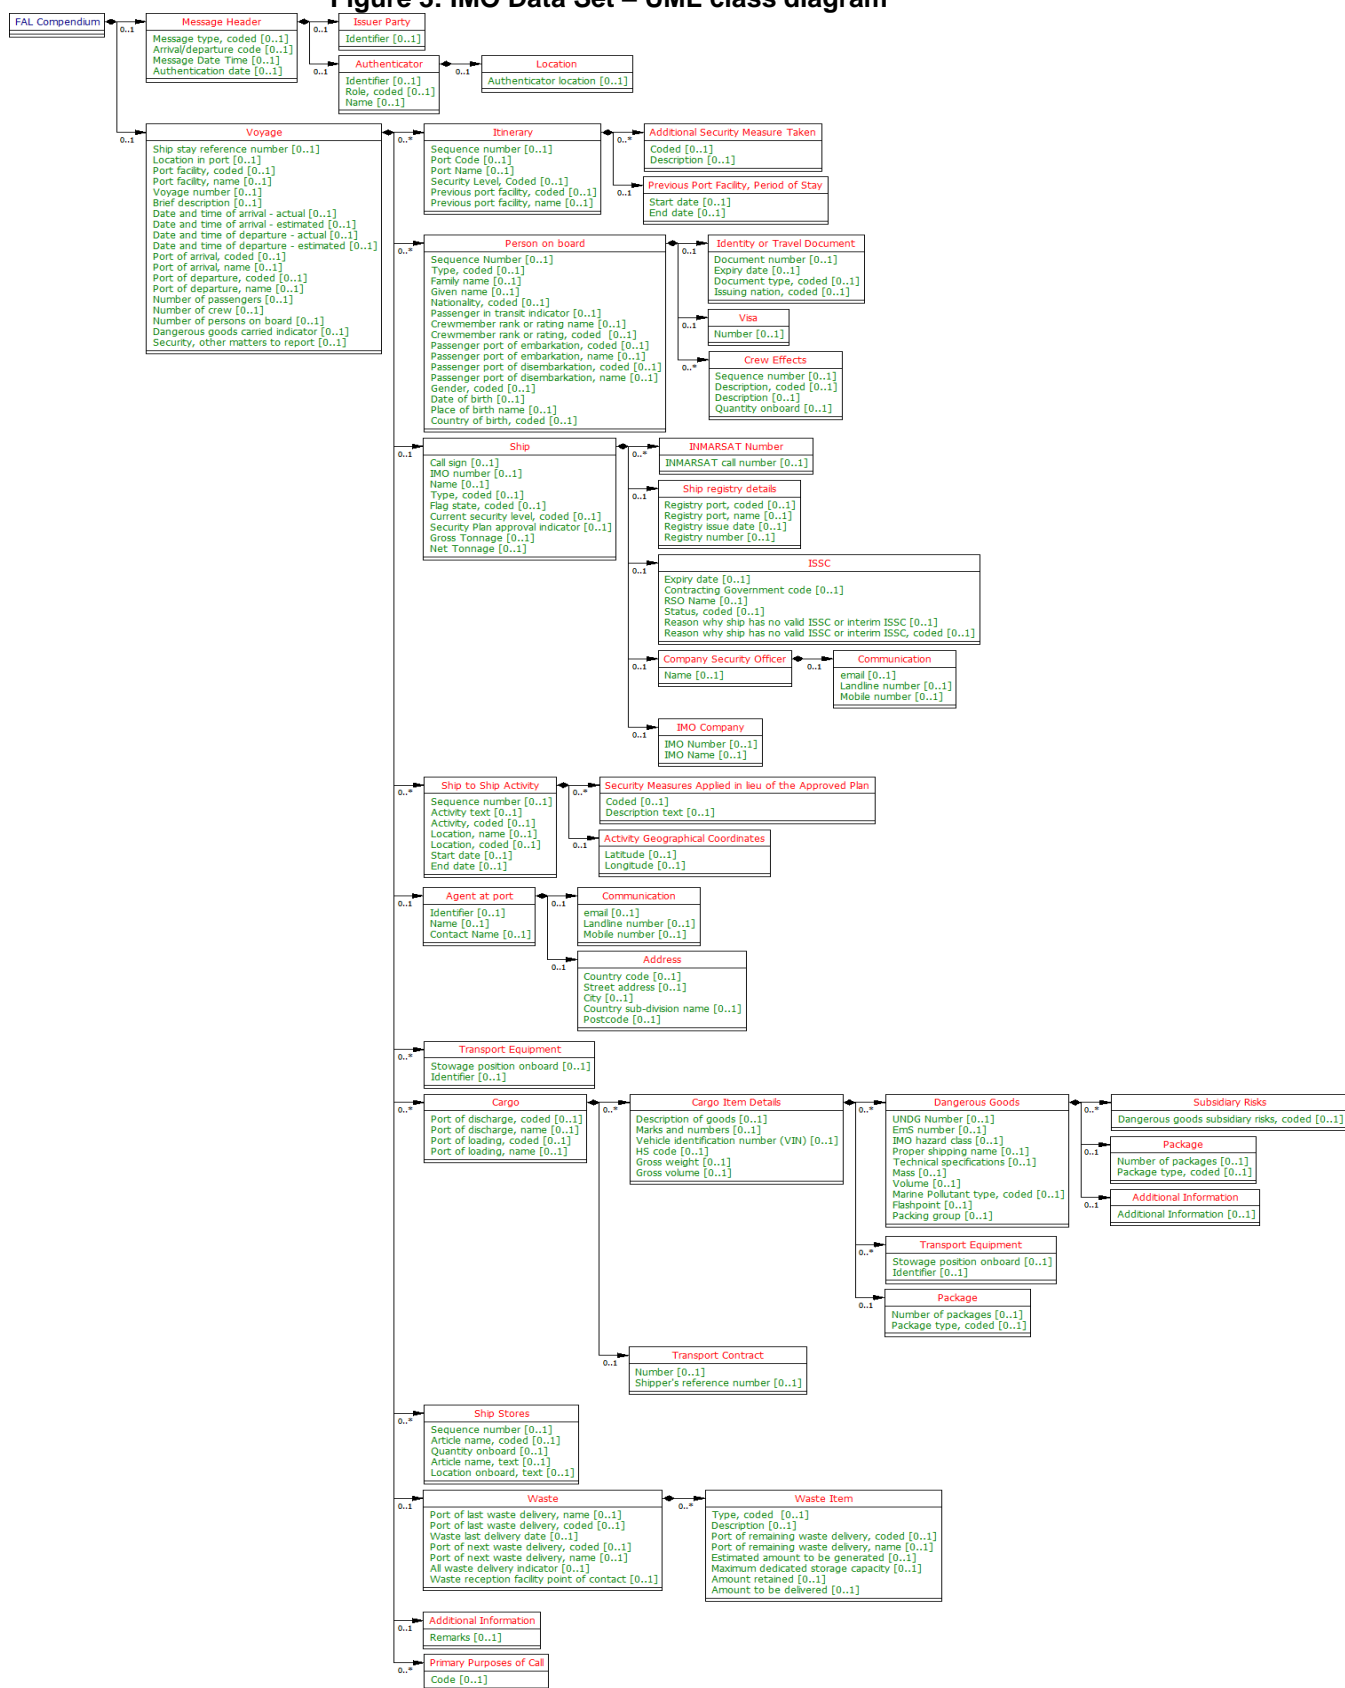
Figure 5: IMO Data Set – UML class diagram

FAL Compendium

0..1

Message Header
Message type, coded [0..1]
Arrival/departure code [0..1]
Message Date Time [0..1]
Authentication date [0..1]

0..1

Issuer Party
Identifier [0..1]

0..1

Authenticator
Identifier [0..1]
Role, coded [0..1]
Name [0..1]

0..1

Location
Authenticator location [0..1]

0..1

Voyage
Ship stay reference number [0..1]
Location in port [0..1]
Port facility, coded [0..1]
Port facility, name [0..1]
Voyage number [0..1]
Brief description [0..1]
Date and time of arrival - actual [0..1]
Date and time of arrival - estimated [0..1]
Date and time of departure - actual [0..1]
Date and time of departure - estimated [0..1]
Port of arrival, coded [0..1]
Port of arrival, name [0..1]
Port of departure, coded [0..1]
Port of departure, name [0..1]
Number of passengers [0..1]
Number of crew [0..1]
Number of persons on board [0..1]
Dangerous goods carried indicator [0..1]
Security, other matters to report [0..1]

0..*

Itinerary
Sequence number [0..1]
Port Code [0..1]
Port Name [0..1]
Security Level, Coded [0..1]
Previous port facility, coded [0..1]
Previous port facility, name [0..1]

0..*

Additional Security Measure Taken
Coded [0..1]
Description [0..1]

0..1

Previous Port Facility, Period of Stay
Start date [0..1]
End date [0..1]

0..*

Person on board
Sequence Number [0..1]
Type, coded [0..1]
Family name [0..1]
Given name [0..1]
Nationality, coded [0..1]
Passenger in transit indicator [0..1]
Crewmember rank or rating name [0..1]
Crewmember rank or rating, coded [0..1]
Passenger port of embarkation, coded [0..1]
Passenger port of embarkation, name [0..1]
Passenger port of disembarkation, coded [0..1]
Passenger port of disembarkation, name [0..1]
Gender, coded [0..1]
Date of birth [0..1]
Place of birth name [0..1]
Country of birth, coded [0..1]

0..1

Identity or Travel Document
Document number [0..1]
Expiry date [0..1]
Document type, coded [0..1]
Issuing nation, coded [0..1]

0..1

Visa
Number [0..1]

0..*

Crew Effects
Sequence number [0..1]
Description, coded [0..1]
Description [0..1]
Quantity onboard [0..1]

0..1

Ship
Call sign [0..1]
IMO number [0..1]
Name [0..1]
Type, coded [0..1]
Flag state, coded [0..1]
Current security level, coded [0..1]
Security Plan approval indicator [0..1]
Gross Tonnage [0..1]
Net Tonnage [0..1]

0..*

INMARSAT Number
INMARSAT call number [0..1]

0..1

Ship registry details
Registry port, coded [0..1]
Registry port, name [0..1]
Registry issue date [0..1]
Registry number [0..1]

0..1

ISSC
Expiry date [0..1]
Contracting Government code [0..1]
RSO Name [0..1]
Status, coded [0..1]
Reason why ship has no valid ISSC or interim ISSC [0..1]
Reason why ship has no valid ISSC or interim ISSC, coded [0..1]

0..1

Company Security Officer
Name [0..1]

0..1

Communication
email [0..1]
Landline number [0..1]
Mobile number [0..1]

0..1

IMO Company
IMO Number [0..1]
IMO Name [0..1]

0..*

Ship to Ship Activity
Sequence number [0..1]
Activity text [0..1]
Activity, coded [0..1]
Location, name [0..1]
Location, coded [0..1]
Start date [0..1]
End date [0..1]

0..*

Security Measures Applied in lieu of the Approved Plan
Coded [0..1]
Description text [0..1]

0..1

Activity Geographical Coordinates
Latitude [0..1]
Longitude [0..1]

0..1

Agent at port
Identifier [0..1]
Name [0..1]
Contact Name [0..1]

0..1

Communication
email [0..1]
Landline number [0..1]
Mobile number [0..1]

0..1

Address
Country code [0..1]
Street address [0..1]
City [0..1]
Country sub-division name [0..1]
Postcode [0..1]

0..*

Transport Equipment
Stowage position onboard [0..1]
Identifier [0..1]

0..*

Cargo
Port of discharge, coded [0..1]
Port of discharge, name [0..1]
Port of loading, coded [0..1]
Port of loading, name [0..1]

0..*

Cargo Item Details
Description of goods [0..1]
Marks and numbers [0..1]
Vehicle identification number (VIN) [0..1]
HS code [0..1]
Gross weight [0..1]
Gross volume [0..1]

0..*

Dangerous Goods
UNDG Number [0..1]
EmS number [0..1]
IMO hazard class [0..1]
Proper shipping name [0..1]
Technical specifications [0..1]
Mass [0..1]
Volume [0..1]
Marine Pollutant type, coded [0..1]
Flashpoint [0..1]
Packing group [0..1]

0..*

Subsidiary Risks
Dangerous goods subsidiary risks, coded [0..1]

0..1

Package
Number of packages [0..1]
Package type, coded [0..1]

0..1

Additional Information
Additional Information [0..1]

0..*

Transport Equipment
Stowage position onboard [0..1]
Identifier [0..1]

0..1

Package
Number of packages [0..1]
Package type, coded [0..1]

0..1

Transport Contract
Number [0..1]
Shipper's reference number [0..1]

0..*

Ship Stores
Sequence number [0..1]
Article name, coded [0..1]
Quantity onboard [0..1]
Article name, text [0..1]
Location onboard, text [0..1]

0..1

Waste
Port of last waste delivery, name [0..1]
Port of last waste delivery, coded [0..1]
Waste last delivery date [0..1]
Port of next waste delivery, coded [0..1]
Port of next waste delivery, name [0..1]
All waste delivery indicator [0..1]
Waste reception facility point of contact [0..1]

0..*

Waste Item
Type, coded [0..1]
Description [0..1]
Port of remaining waste delivery, coded [0..1]
Port of remaining waste delivery, name [0..1]
Estimated amount to be generated [0..1]
Maximum dedicated storage capacity [0..1]
Amount retained [0..1]
Amount to be delivered [0..1]

0..1

Additional Information
Remarks [0..1]

0..*

Primary Purposes of Call
Code [0..1]